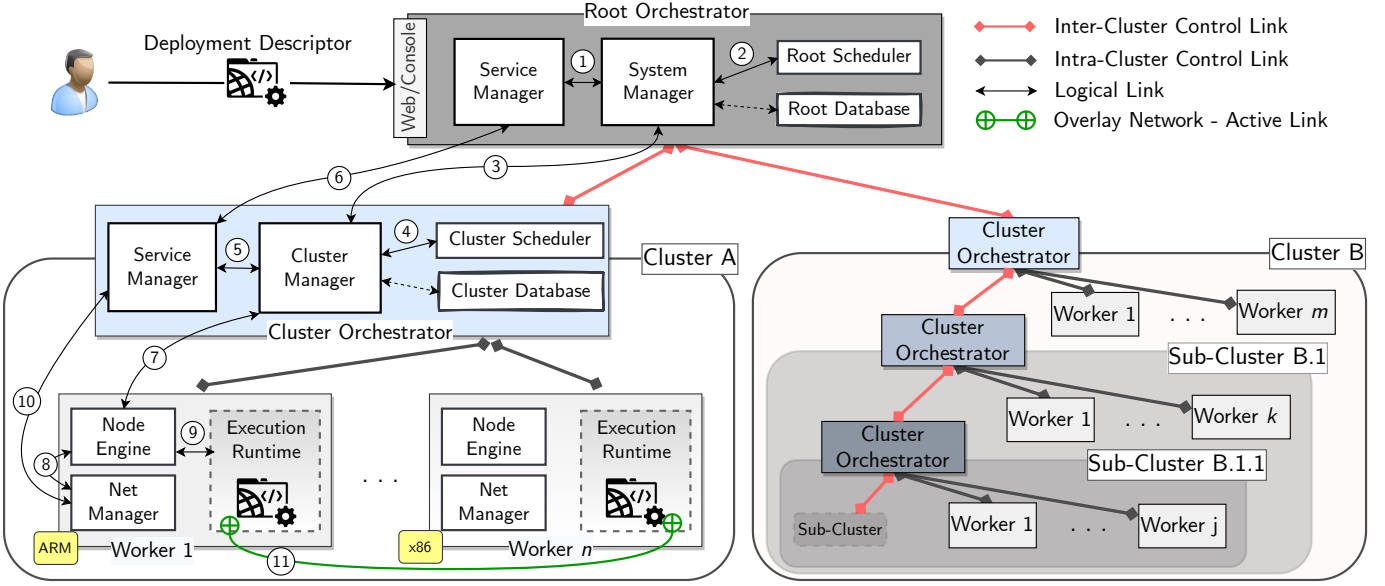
Root Orchestrator

Deployment Descriptor

Web/Console

Service Manager

1

System Manager

2

Root Scheduler

Root Database

Inter-Cluster Control Link

Intra-Cluster Control Link

Logical Link

Overlay Network - Active Link

6

3

Service Manager

5

Cluster Manager

4

Cluster Scheduler

Cluster Database

Cluster A

Cluster Orchestrator

7

10

Node Engine

9

Execution Runtime

8

Net Manager

ARM

Worker 1

. . .

Node Engine

Execution Runtime

Net Manager

x86

Worker $n$

11

Cluster Orchestrator

Cluster B

Worker 1

. . .

Worker $m$

Cluster Orchestrator

Sub-Cluster B.1

Worker 1

. . .

Worker $k$

Cluster Orchestrator

Sub-Cluster B.1.1

Sub-Cluster

Worker 1

. . .

Worker j